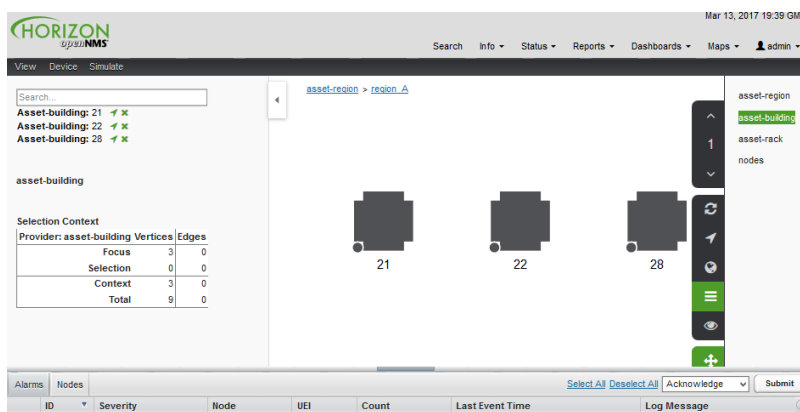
HORIZON
openNMS

Mar 13, 2017 19:39 GM

Search Info ▾ Status ▾ Reports ▾ Dashboards ▾ Maps ▾ admin ▾

View Device Simulate

Search...

Asset-building: 21
Asset-building: 22
Asset-building: 28

asset-building

Selection Context

| Provider: asset-building | Vertices | Edges |
|---|---|---|
| Focus | 3 | 0 |
| Selection | 0 | 0 |
| Context | 3 | 0 |
| Total | 9 | 0 |

asset-region > region_A

1

21 22 28

asset-region
asset-building
asset-rack
nodes

Alarms Nodes

Select All Deselect All Acknowledge Submit

| ID | Severity | Node | UEI | Count | Last Event Time | Log Message |
|---|---|---|---|---|---|---|